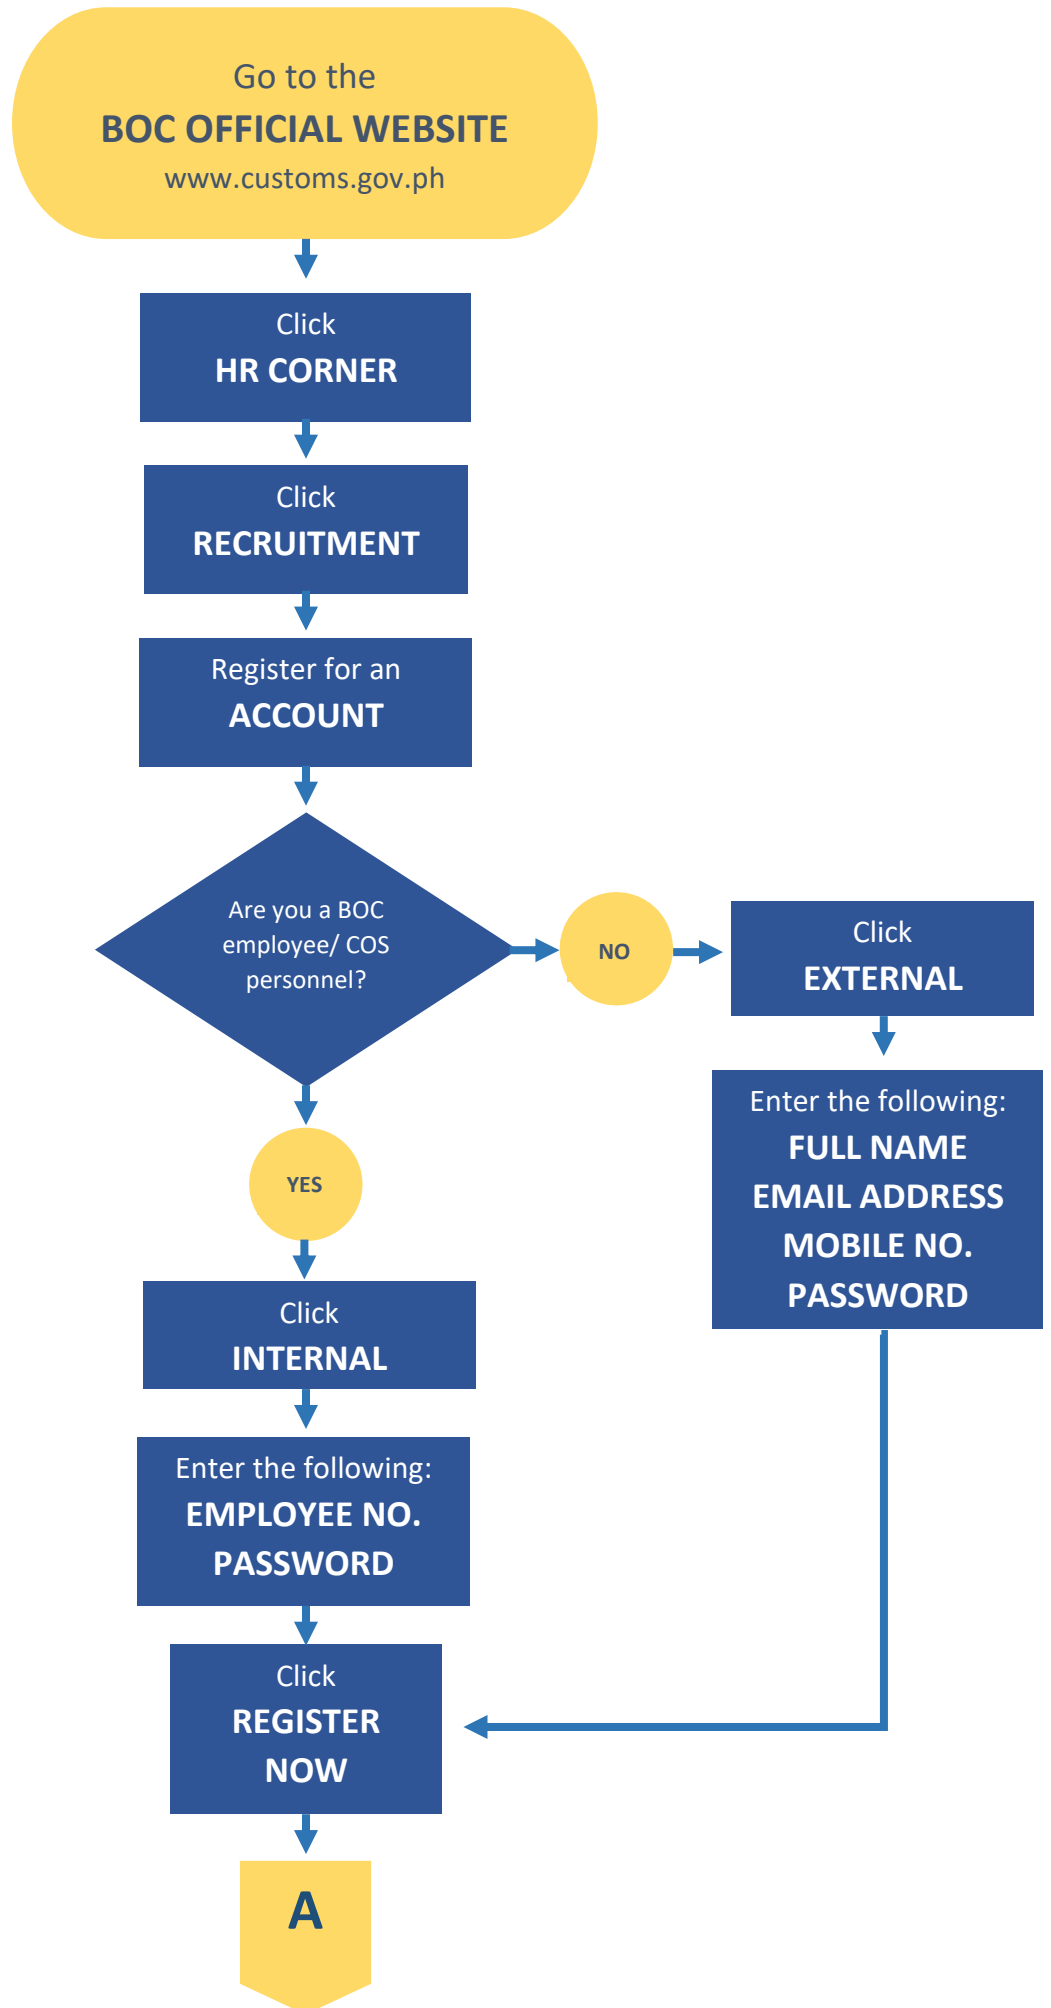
Go to the
BOC OFFICIAL WEBSITE
www.customs.gov.ph

Click
HR CORNER

Click
RECRUITMENT

Register for an
ACCOUNT

Are you a BOC employee/ COS personnel?

NO

Click
EXTERNAL

Enter the following:
FULL NAME
EMAIL ADDRESS
MOBILE NO.
PASSWORD

YES

Click
INTERNAL

Enter the following:
EMPLOYEE NO.
PASSWORD

Click
REGISTER NOW

A